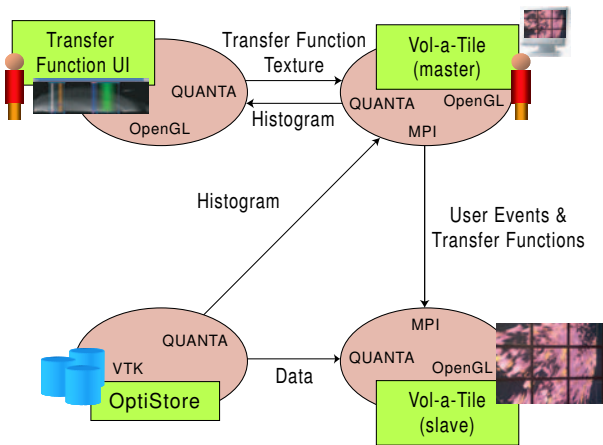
Transfer Function UI

QUANTA

OpenGL

Transfer Function Texture

Histogram

Vol-a-Tile (master)

QUANTA

OpenGL

MPI

Histogram

User Events & Transfer Functions

QUANTA

VTK

OptiStore

Data

MPI

QUANTA

OpenGL

Vol-a-Tile (slave)